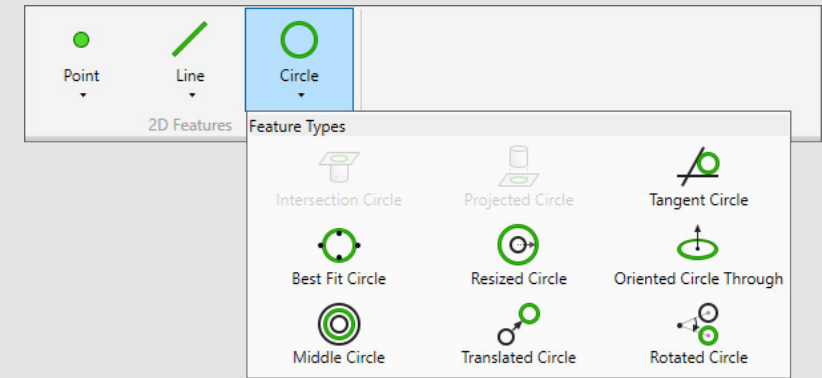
Point

Line

Circle

2D Features

Feature Types

Intersection Circle

Projected Circle

Tangent Circle

Best Fit Circle

Resized Circle

Oriented Circle Through

Middle Circle

Translated Circle

Rotated Circle